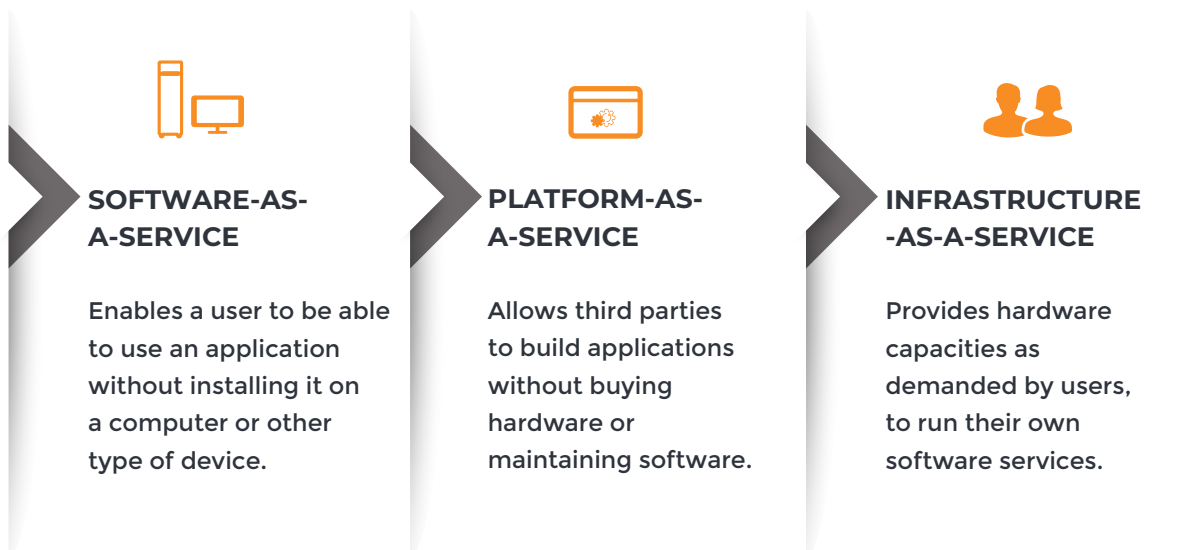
SOFTWARE-AS-A-SERVICE

Enables a user to be able to use an application without installing it on a computer or other type of device.

PLATFORM-AS-A-SERVICE

Allows third parties to build applications without buying hardware or maintaining software.

INFRASTRUCTURE-AS-A-SERVICE

Provides hardware capacities as demanded by users, to run their own software services.